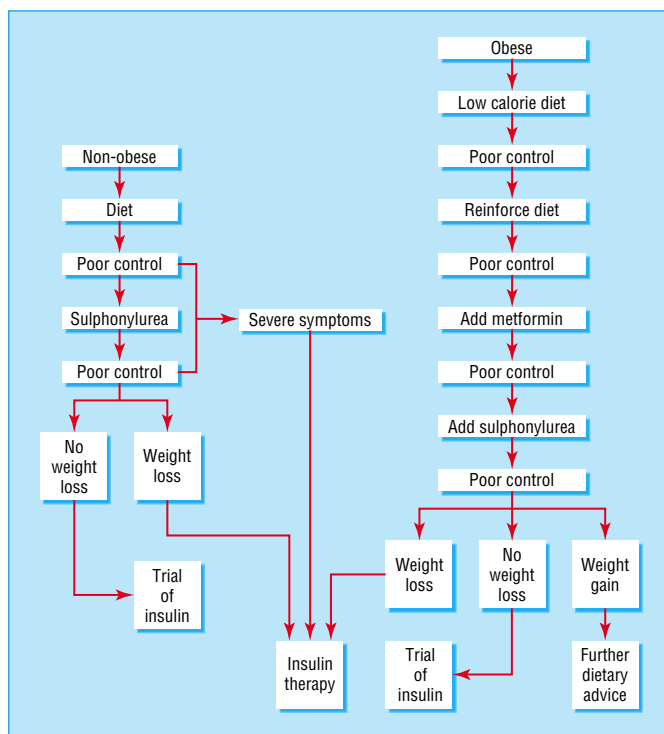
Non-obese

Diet

Poor control

Sulphonylurea

Poor control

Severe symptoms

No weight loss

Weight loss

Trial of insulin

Insulin therapy

Obese

Low calorie diet

Poor control

Reinforce diet

Poor control

Add metformin

Poor control

Add sulphonylurea

Poor control

Weight loss

No weight loss

Weight gain

Trial of insulin

Further dietary advice